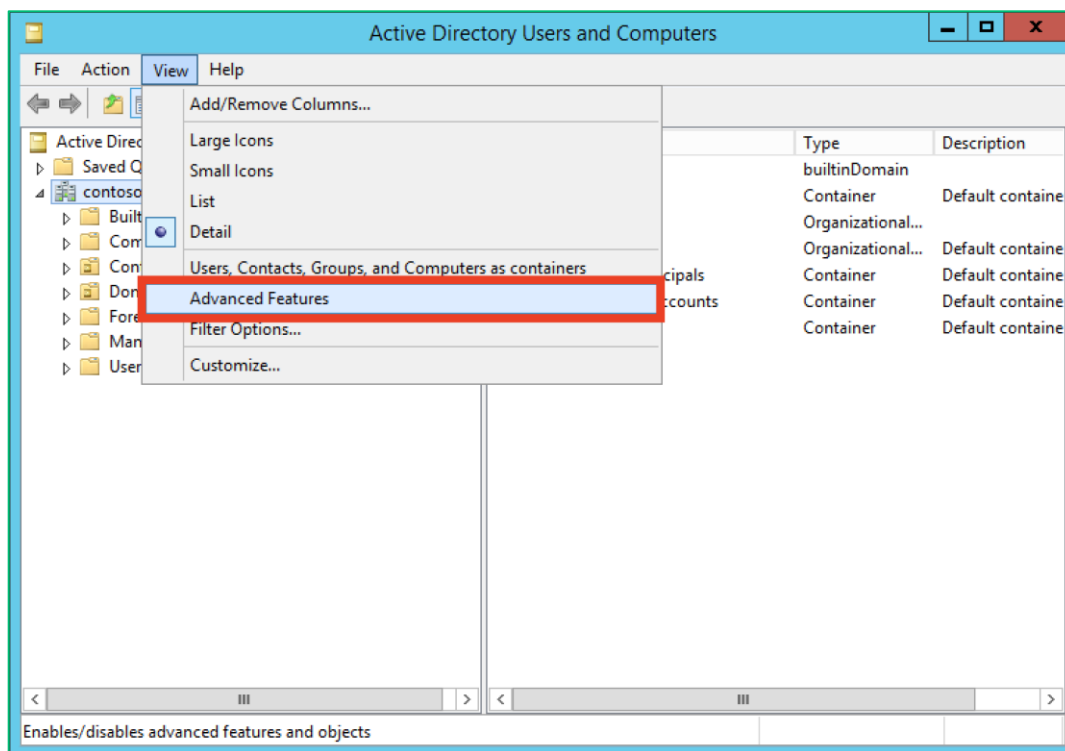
Active Directory Users and Computers

File Action View Help

Add/Remove Columns...

Large Icons
Small Icons
List
Detail

Users, Contacts, Groups, and Computers as containers
Advanced Features
Filter Options...

Customize...

Active Direc
Saved Q
contoso
Built
Com
Con
Dom
Fore
Man
User

| | Type | Description |
|---|---|---|
| | builtinDomain | |
| | Container | Default containe |
| | Organizational... | |
| | Organizational... | Default containe |
| cipals | Container | Default containe |
| ccounts | Container | Default containe |
| | Container | Default containe |

Enables/disables advanced features and objects